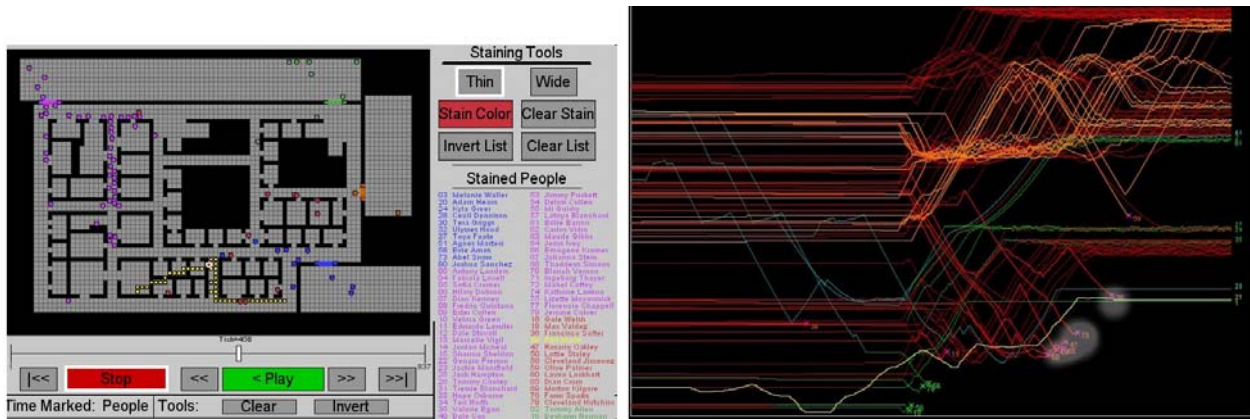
Staining Tools

Thin

Wide

Stain Color

Clear Stain

Invert List

Clear List

Stained People

03 Melanie Waller
20 Adam Mason
24 Kyla Greer
26 Cecil Dennison
30 Tess Boggs
32 Ulysses Hood
37 Toya Fonte
51 Agnes Madden
56 Evia Amos
73 Abel Snow
80 Joshua Sanchez
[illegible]

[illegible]

Tick=456

837

|<<

Stop

<<

< Play

>>

>>|

Time Marked: People

Tools:

Clear

Invert